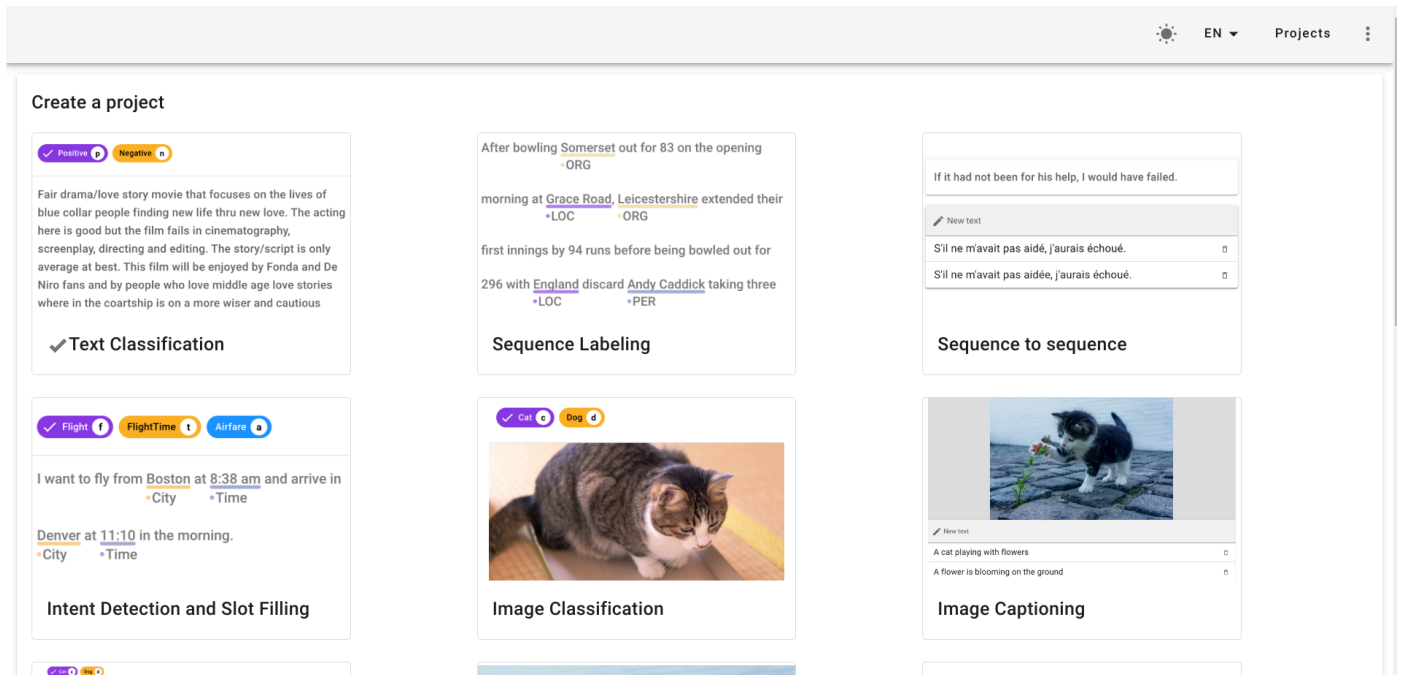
EN Projects

Create a project

Positive p Negative n

Fair drama/love story movie that focuses on the lives of blue collar people finding new life thru new love. The acting here is good but the film fails in cinematography, screenplay, directing and editing. The story/script is only average at best. This film will be enjoyed by Fonda and De Niro fans and by people who love middle age love stories where in the coartship is on a more wiser and cautious

Text Classification

After bowling Somerset out for 83 on the opening
ORG

morning at Grace Road, Leicestershire extended their
LOC ORG

first innings by 94 runs before being bowled out for

296 with England discard Andy Caddick taking three
LOC PER

Sequence Labeling

If it had not been for his help, I would have failed.

New text

S'il ne m'avait pas aidé, j'aurais échoué.

S'il ne m'avait pas aidée, j'aurais échoué.

Sequence to sequence

Flight f FlightTime t Airfare a

I want to fly from Boston at 8:38 am and arrive in
City Time

Denver at 11:10 in the morning.
City Time

Intent Detection and Slot Filling

Cat c Dog d

Image Classification

New text

A cat playing with flowers

A flower is blooming on the ground

Image Captioning